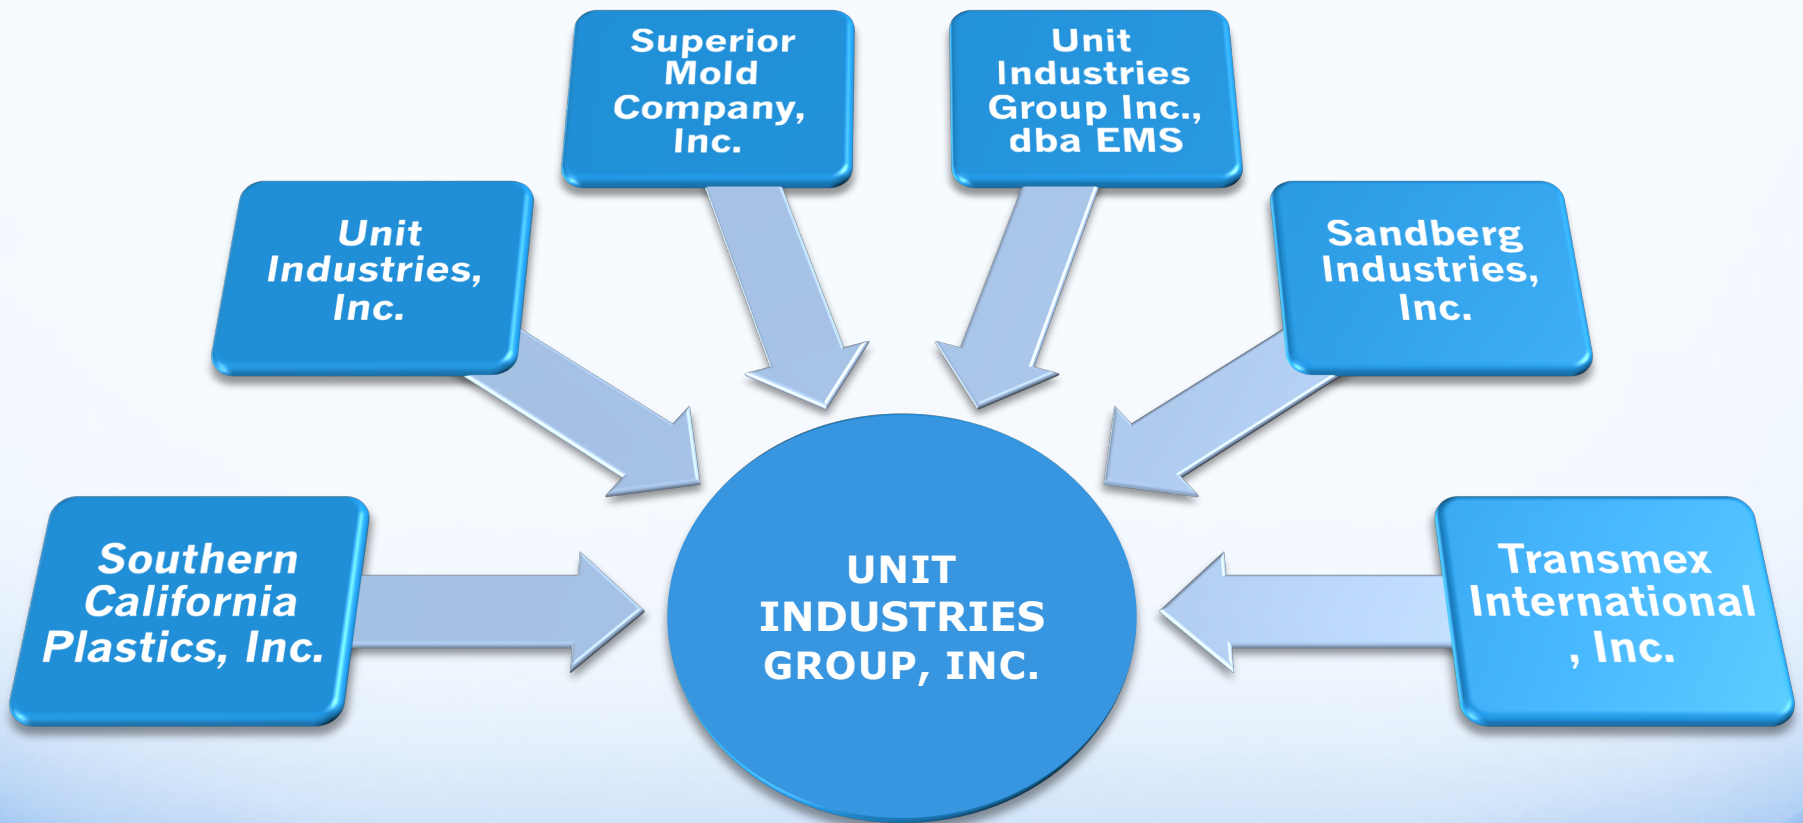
Superior Mold Company, Inc.

Unit Industries Group Inc., dba EMS

Unit Industries, Inc.

Sandberg Industries, Inc.

Southern California Plastics, Inc.

UNIT INDUSTRIES GROUP, INC.

Transmex International , Inc.